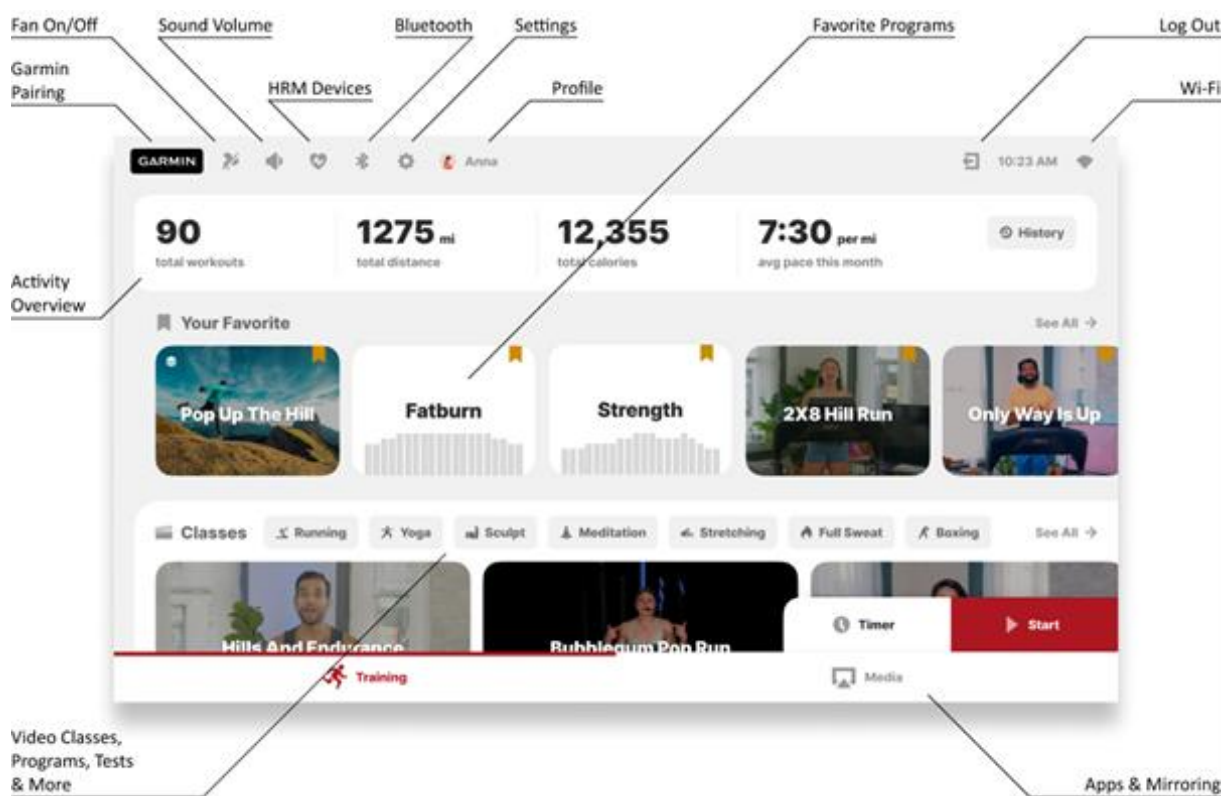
Fan On/Off

Sound Volume

Bluetooth

Settings

Favorite Programs

Log Out

Garmin Pairing

HRM Devices

Profile

Wi-Fi

GARMIN

Anna

10:23 AM

90
total workouts

1275 mi
total distance

12,355
total calories

7:30 per mi
avg pace this month

History

Activity Overview

Your Favorite

See All →

Pop Up The Hill

Fatburn

Strength

2X8 Hill Run

Only Way Is Up

Classes

Running

Yoga

Sculpt

Meditation

Stretching

Full Sweat

Boxing

See All →

Hills And Endurance

Bubblegum Pop Run

Timer

Start

Training

Media

Video Classes, Programs, Tests & More

Apps & Mirroring